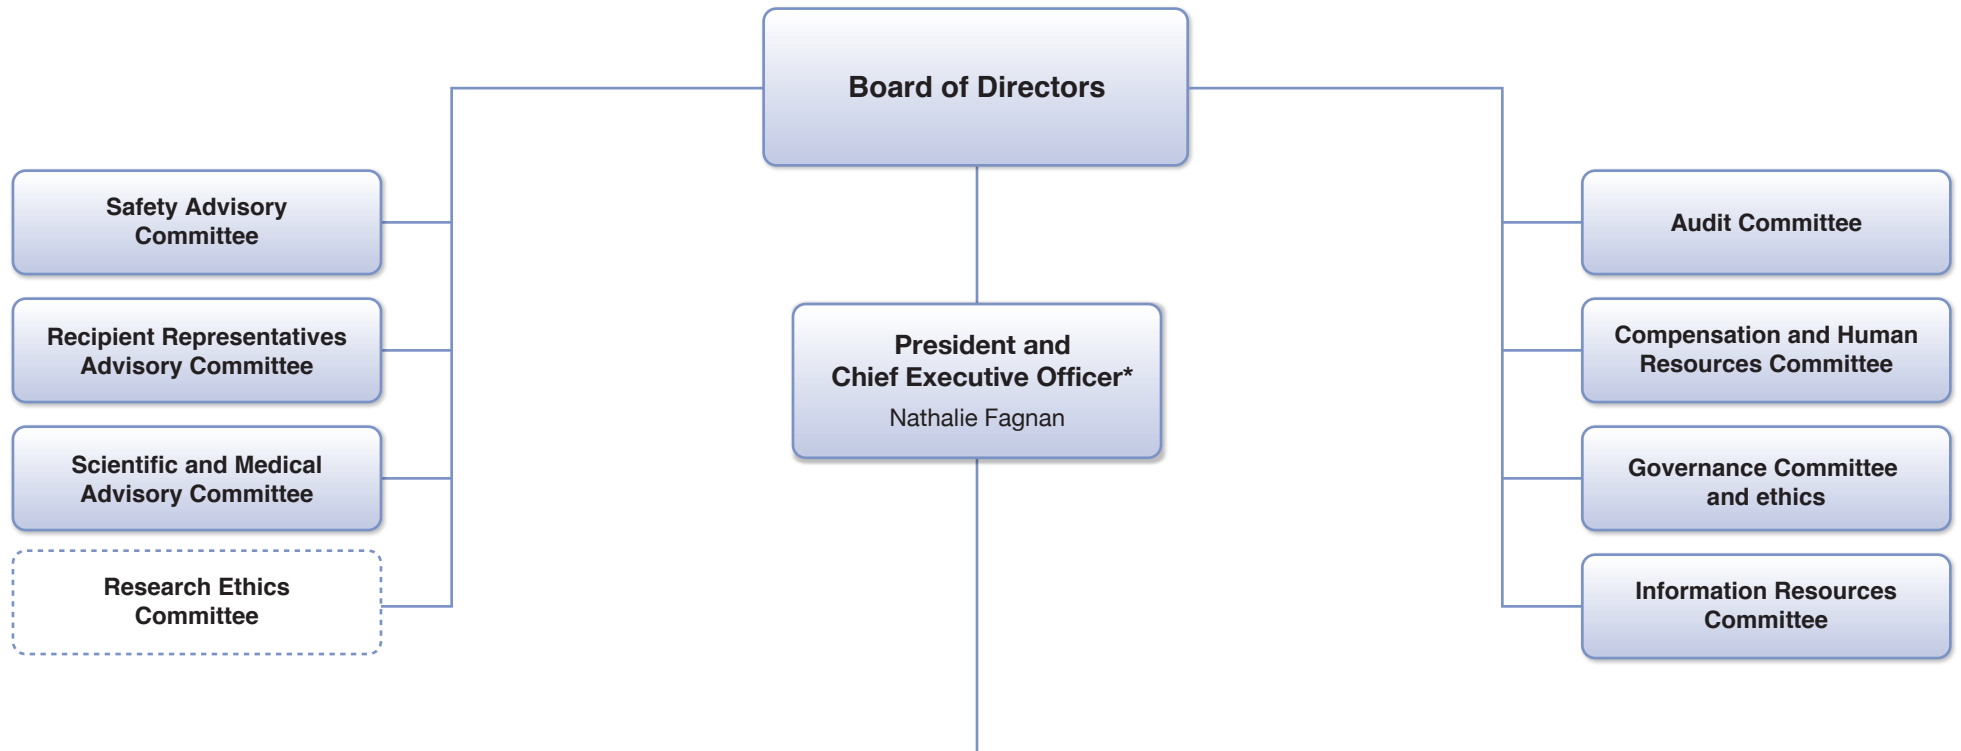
Board of Directors

Safety Advisory Committee

Recipient Representatives Advisory Committee

Scientific and Medical Advisory Committee

Research Ethics Committee

President and Chief Executive Officer*
Nathalie Fagnan

Audit Committee

Compensation and Human Resources Committee

Governance Committee and ethics

Information Resources Committee